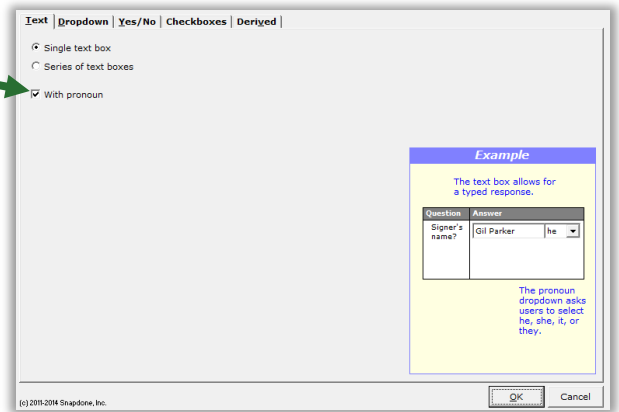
Text | Dropdown | Yes/No | Checkboxes | Derived |

Single text box

Series of text boxes

With pronoun

Example

The text box allows for a typed response.

| Question | Answer |
|---|---|
| Signer's name? | Gil Parker he |

The pronoun dropdown asks users to select he, she, it, or they.

(c) 2011-2014 Snapdone, Inc.

OK

Cancel